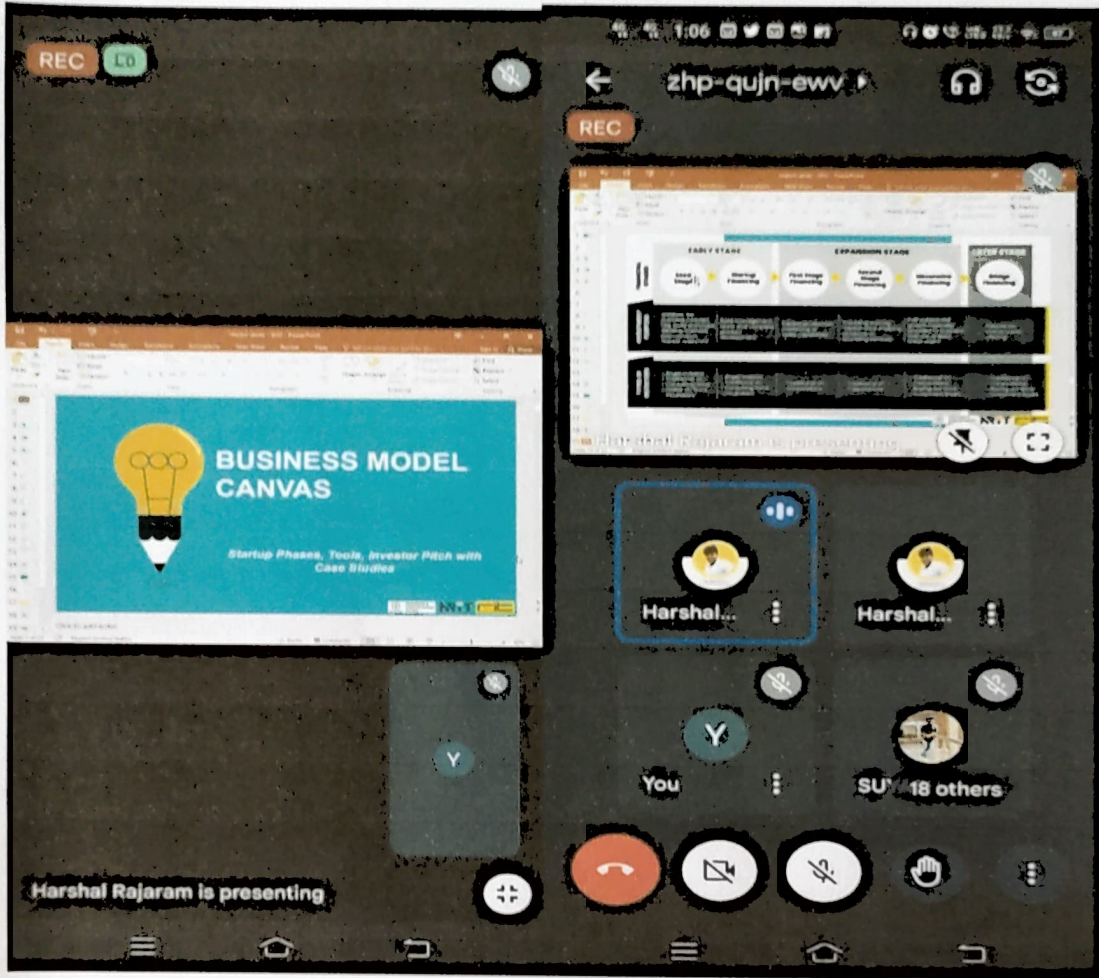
REC LO

BUSINESS MODEL CANVAS

Startup Phases, Tools, Investor Pitch with Case Studies

Y

Harshal Rajaram is presenting

1:06

zhp-qujn-ewv

REC

EARLY STAGE

EXPANSION STAGE

Seed Stage

Startup Financing

First Stage Financing

Second Stage Financing

Mezzanine Financing

Bridge Financing

Harshal Rajaram is presenting

Harshal...

Harshal...

Y

You

SU 18 others